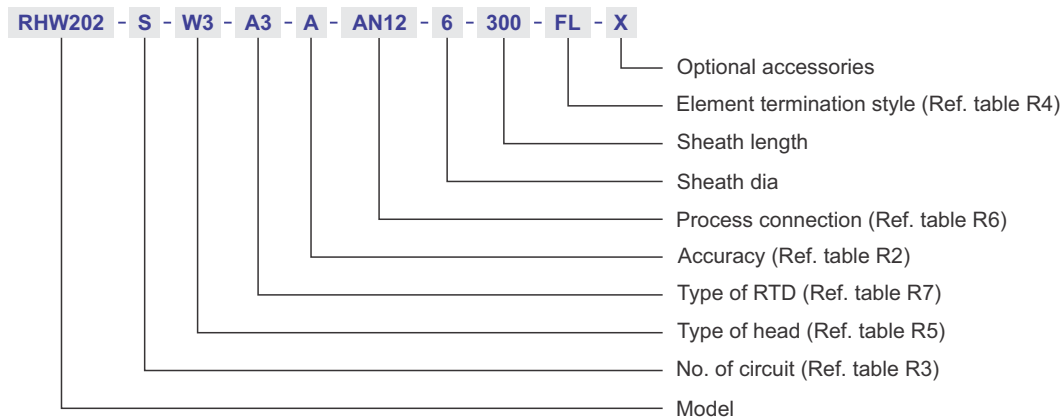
RHW202 - S - W3 - A3 - A - AN12 - 6 - 300 - FL - X

Optional accessories
Element termination style (Ref. table R4)
Sheath length
Sheath dia
Process connection (Ref. table R6)
Accuracy (Ref. table R2)
Type of RTD (Ref. table R7)
Type of head (Ref. table R5)
No. of circuit (Ref. table R3)
Model